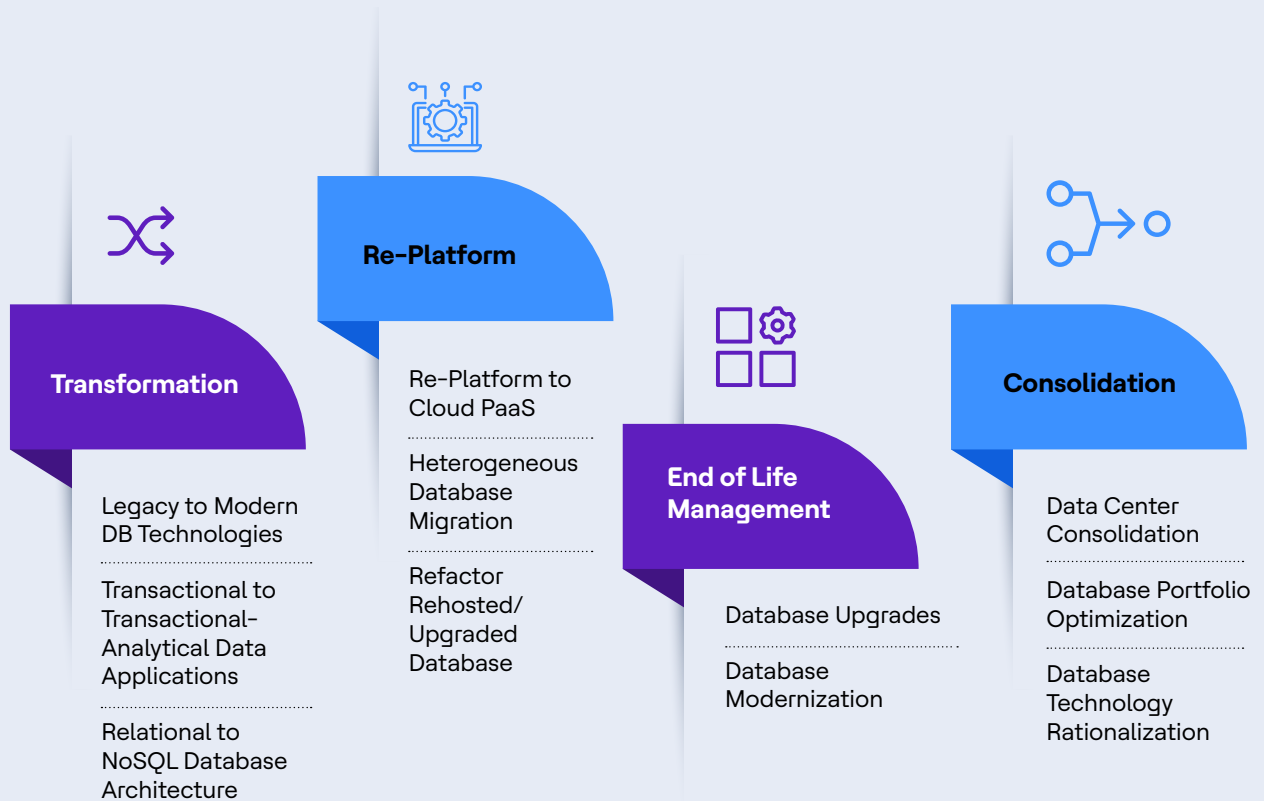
Transformation

Legacy to Modern DB Technologies

Transactional to Transactional-Analytical Data Applications

Relational to NoSQL Database Architecture

Re-Platform

Re-Platform to Cloud PaaS

Heterogeneous Database Migration

Refactor Rehosted/ Upgraded Database

End of Life Management

Database Upgrades

Database Modernization

Consolidation

Data Center Consolidation

Database Portfolio Optimization

Database Technology Rationalization